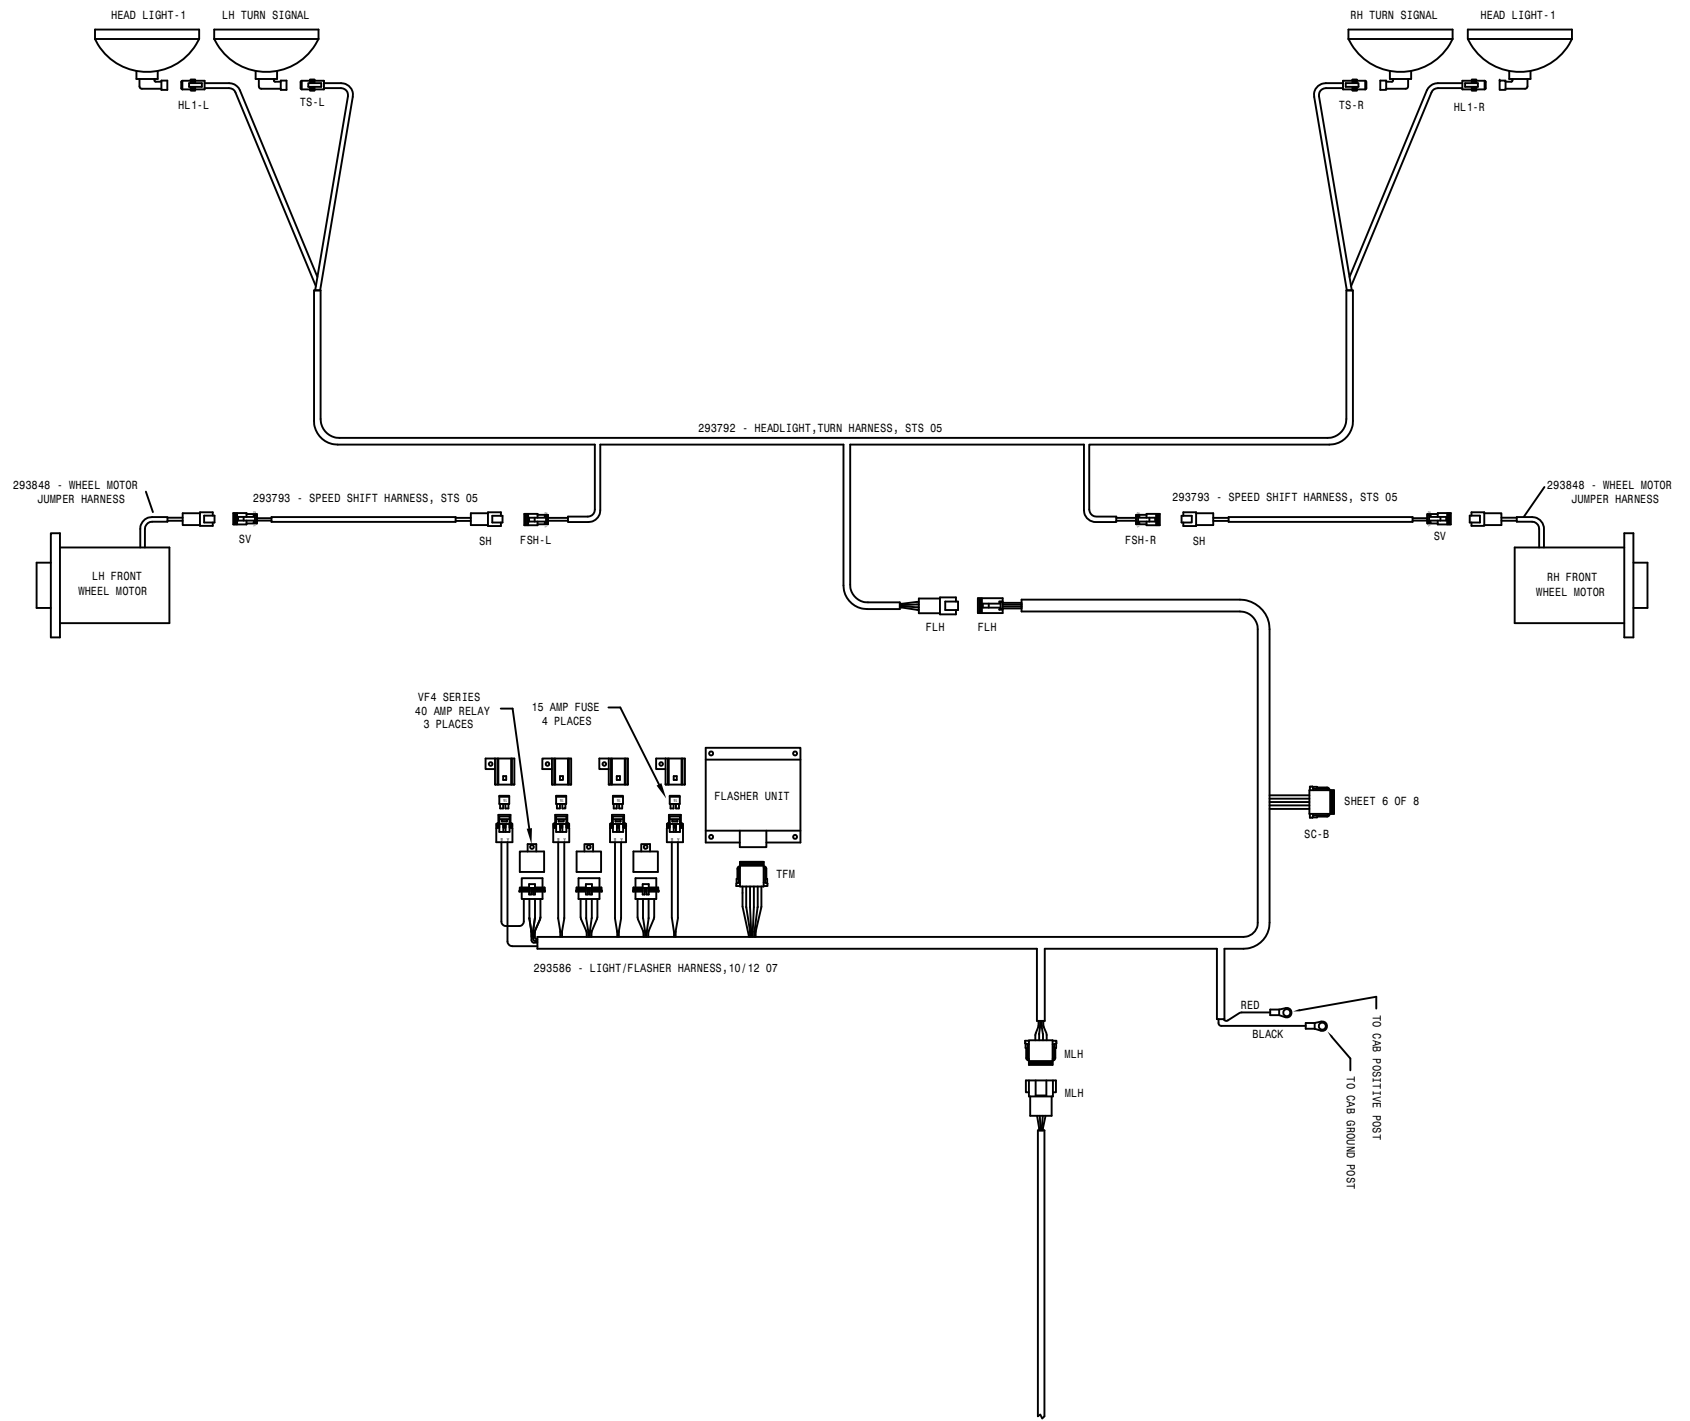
HEAD LIGHT-1
LH TURN SIGNAL
HL1-L
TS-L

RH TURN SIGNAL
HEAD LIGHT-1
TS-R
HL1-R

293792 - HEADLIGHT,TURN HARNESS, STS 05

293848 - WHEEL MOTOR JUMPER HARNESS
293793 - SPEED SHIFT HARNESS, STS 05
SV
SH
FSH-L
LH FRONT WHEEL MOTOR

293793 - SPEED SHIFT HARNESS, STS 05
293848 - WHEEL MOTOR JUMPER HARNESS
FSH-R
SH
SV
RH FRONT WHEEL MOTOR

FLH
FLH

VF4 SERIES
40 AMP RELAY
3 PLACES

15 AMP FUSE
4 PLACES

FLASHER UNIT
TFM

SHEET 6 OF 8
SC-B

293586 - LIGHT/FLASHER HARNESS,10/12 07

RED
BLACK
TO CAB POSITIVE POST
TO CAB GROUND POST

MLH
MLH